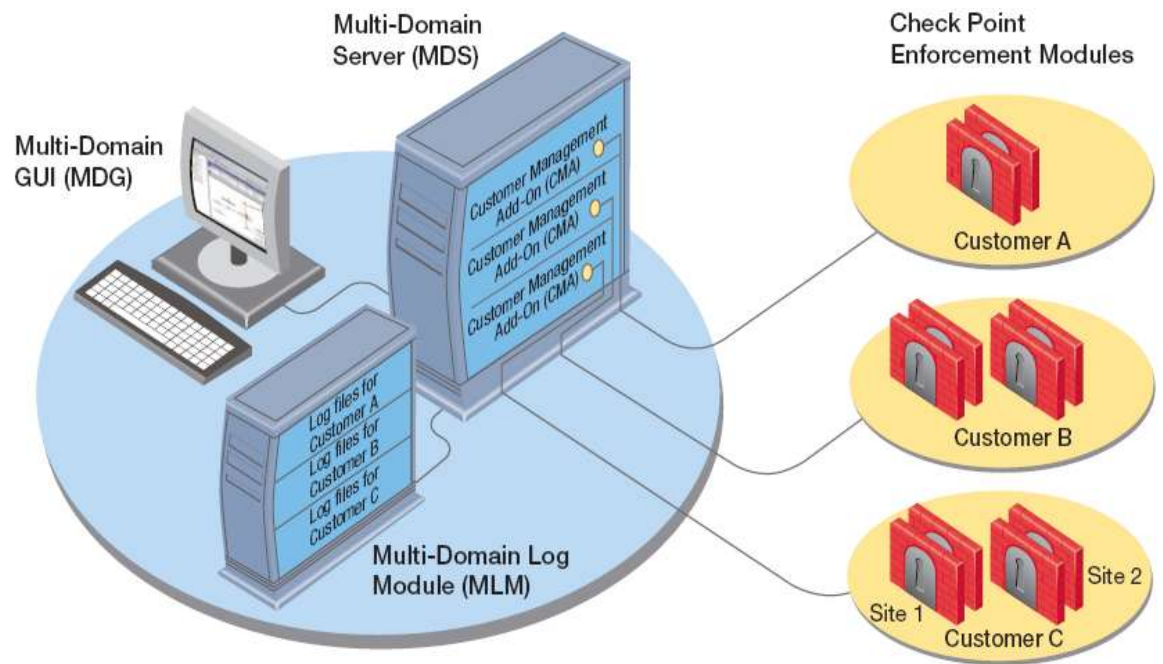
Multi-Domain Server (MDS)

Check Point Enforcement Modules

Multi-Domain GUI (MDG)

Customer Management Add-On (CMA)

Customer Management Add-On (CMA)

Customer Management Add-On (CMA)

Customer A

Customer B

Log files for Customer A

Log files for Customer B

Log files for Customer C

Multi-Domain Log Module (MLM)

Site 1

Site 2

Customer C